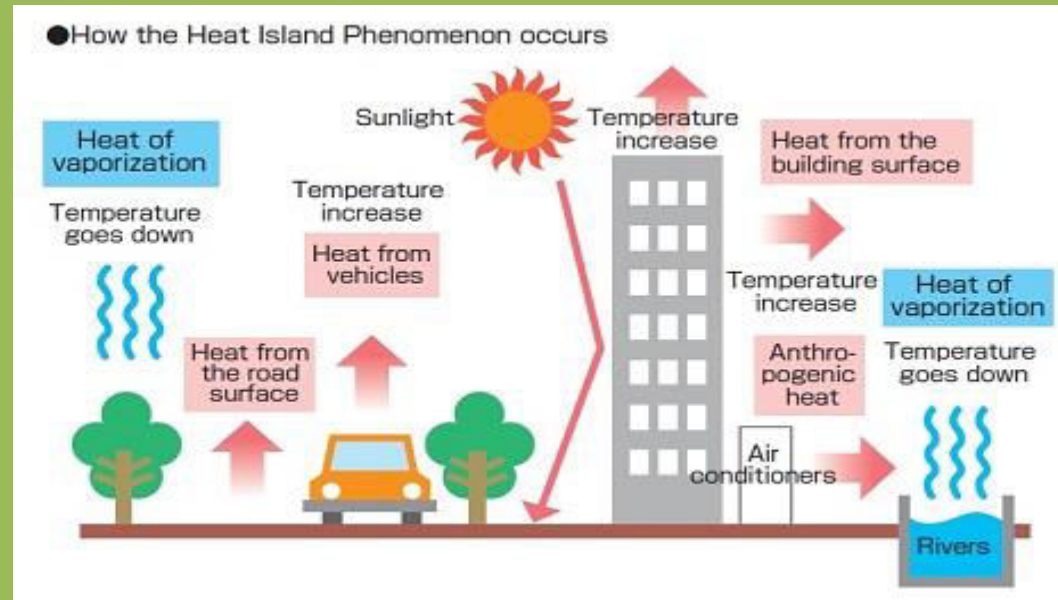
●How the Heat Island Phenomenon occurs

Heat of vaporization

Temperature goes down

Sunlight

Temperature increase

Heat from vehicles

Heat from the road surface

Temperature increase

Heat from the building surface

Temperature increase

Heat of vaporization

Anthropogenic heat

Temperature goes down

Air conditioners

Rivers